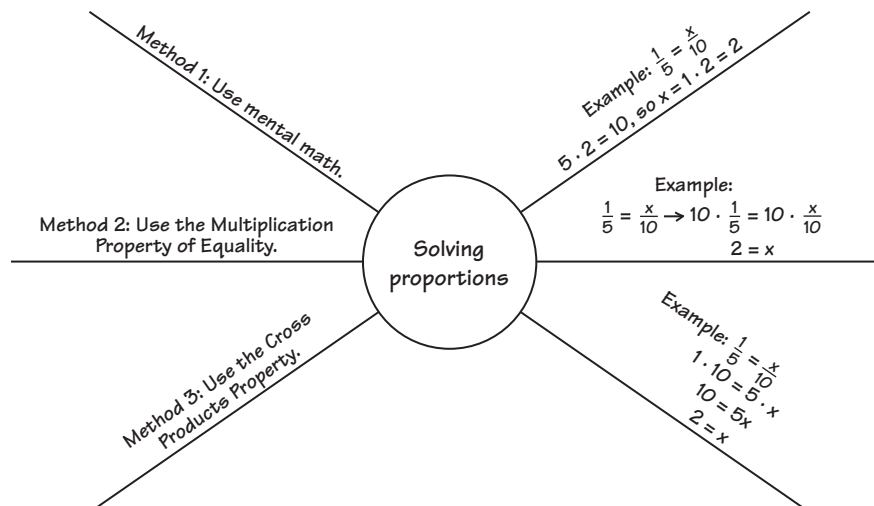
Solving proportions

Method 1: Use mental math.

Example: $\frac{1}{5} = \frac{x}{10}$
$5 \cdot 2 = 10$, so $x = 1 \cdot 2 = 2$

Method 2: Use the Multiplication Property of Equality.

Example:
$\frac{1}{5} = \frac{x}{10} \rightarrow 10 \cdot \frac{1}{5} = 10 \cdot \frac{x}{10}$
$2 = x$

Method 3: Use the Cross Products Property.

Example: $\frac{1}{5} = \frac{x}{10}$
$1 \cdot 10 = 5 \cdot x$
$10 = 5x$
$2 = x$